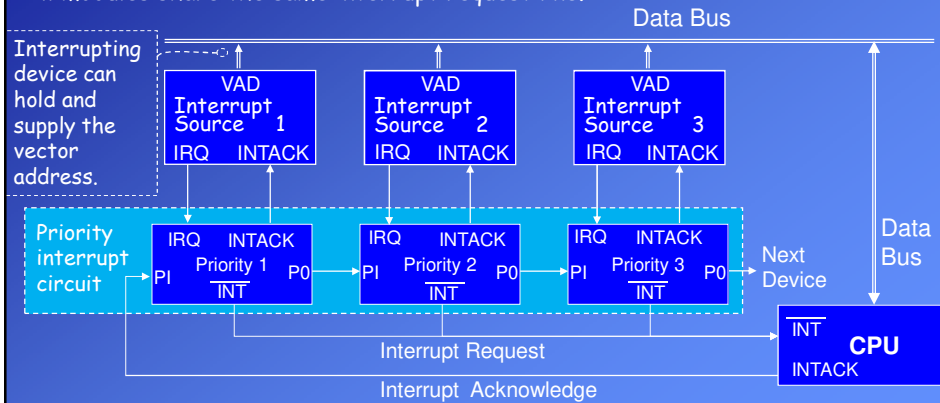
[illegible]

Data Bus

Interrupting device can hold and supply the vector address.

VAD Interrupt Source 1
IRQ INTACK

VAD Interrupt Source 2
IRQ INTACK

VAD Interrupt Source 3
IRQ INTACK

Priority interrupt circuit

IRQ INTACK
PI Priority 1 P0
$\overline{INT}$

IRQ INTACK
PI Priority 2 P0
$\overline{INT}$

IRQ INTACK
PI Priority 3 P0
$\overline{INT}$

Next Device

Data Bus

$\overline{INT}$
CPU
INTACK

Interrupt Request

Interrupt Acknowledge